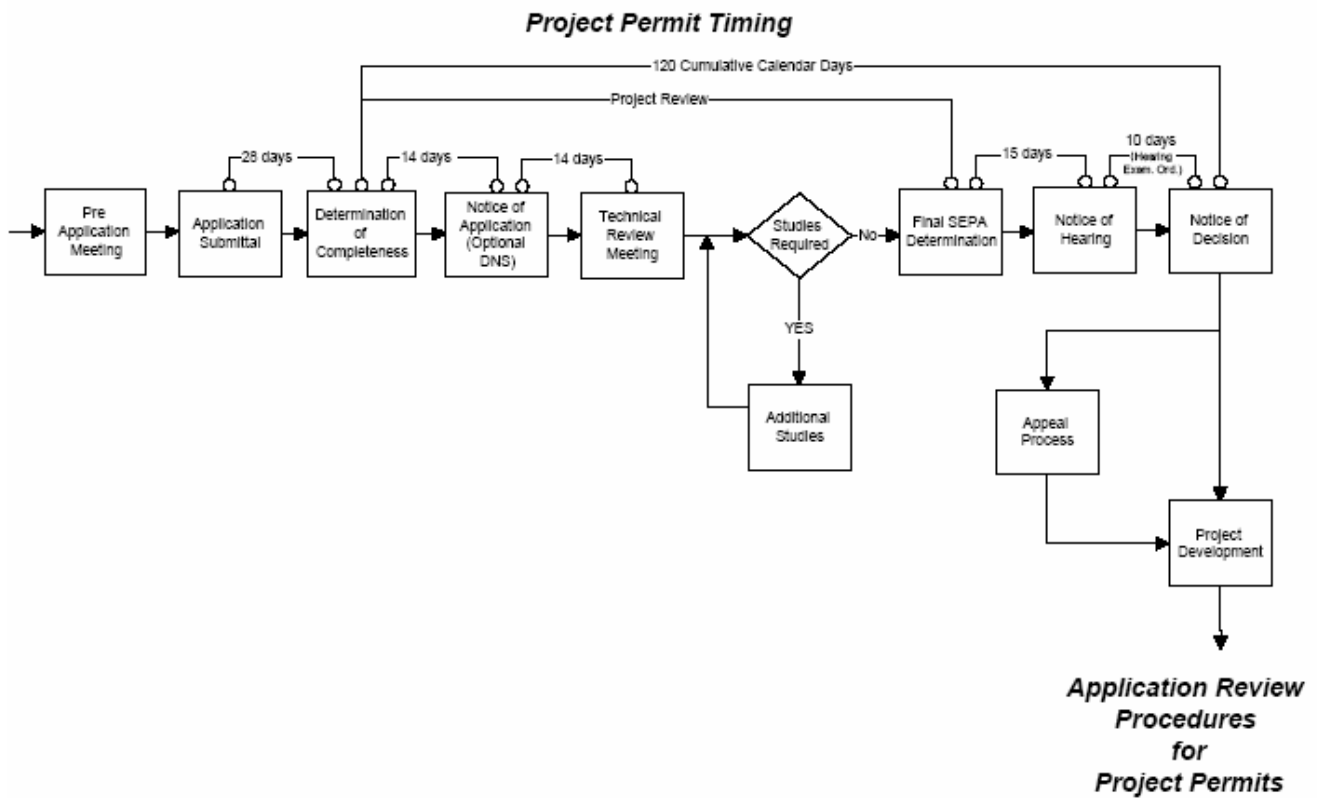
Project Permit Timing

120 Cumulative Calendar Days

Project Review

28 days

14 days

14 days

15 days

10 days (Hearing Exam. Ord.)

Pre Application Meeting

Application Submittal

Determination of Completeness

Notice of Application (Optional DNS)

Technical Review Meeting

Studies Required

No

Final SEPA Determination

Notice of Hearing

Notice of Decision

YES

Additional Studies

Appeal Process

Project Development

Application Review Procedures for Project Permits